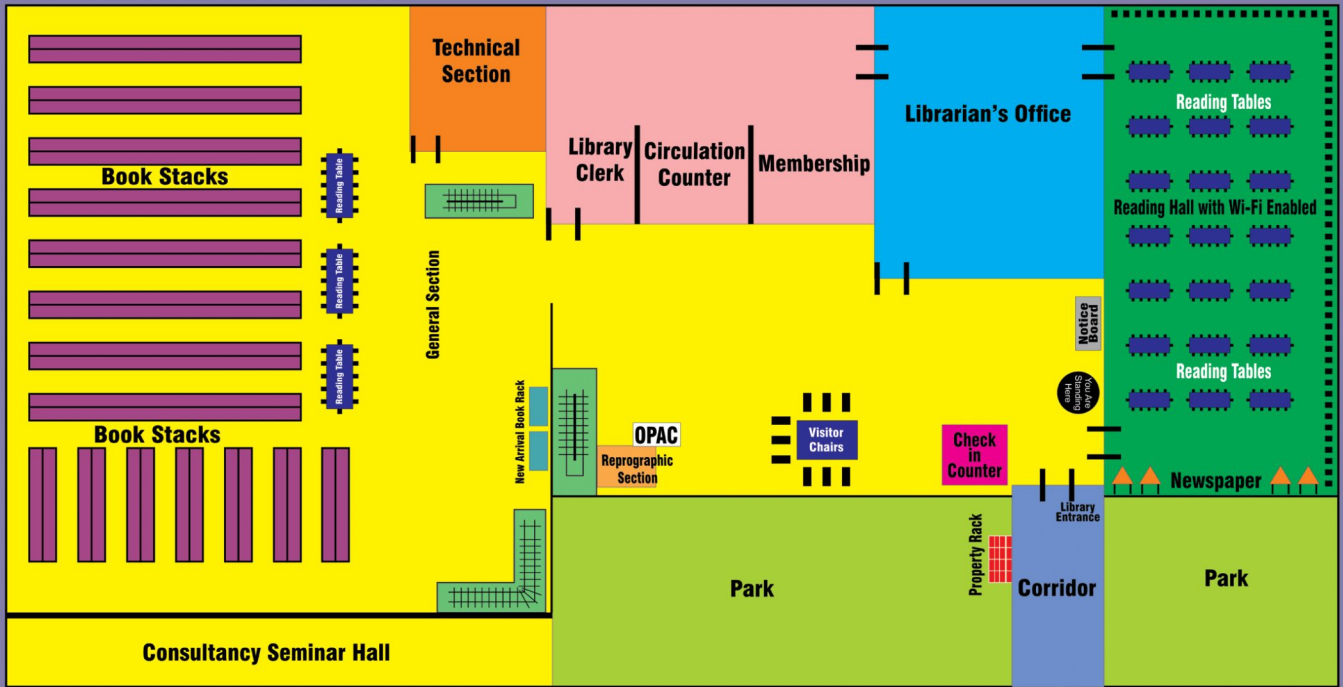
Technical Section

Library Clerk

Circulation Counter

Membership

Librarian's Office

Reading Tables

Reading Hall with Wi-Fi Enabled

Reading Tables

Book Stacks

Reading Table

Reading Table

Reading Table

General Section

Book Stacks

New Arrival Book Rack

OPAC

Reprographic Section

Visitor Chairs

Check in Counter

Notice Board

You Are Standing Here

Newspaper

Library Entrance

Park

Property Rack

Corridor

Park

Consultancy Seminar Hall